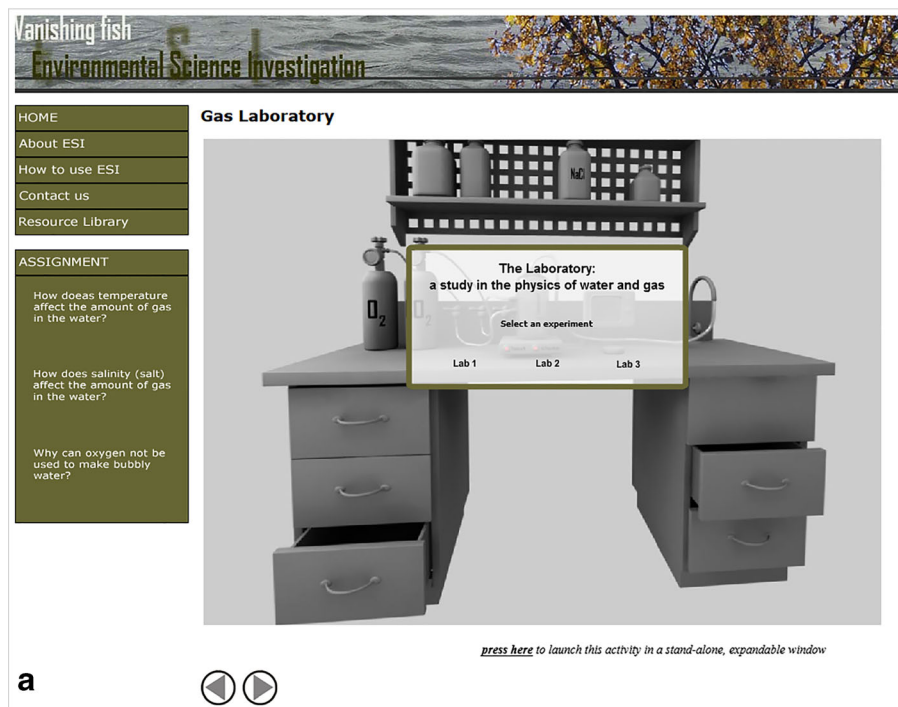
Vanishing fish
Environmental Science Investigation

HOME
About ESI
How to use ESI
Contact us
Resource Library

ASSIGNMENT

How doeas temperature affect the amount of gas in the water?

How does salinity (salt) affect the amount of gas in the water?

Why can oxygen not be used to make bubbly water?

Gas Laboratory

NaCl

$O_2$

$O_2$

The Laboratory:
a study in the physics of water and gas

Select an experiment

Lab 1 Lab 2 Lab 3

press here to launch this activity in a stand-alone, expandable window

a